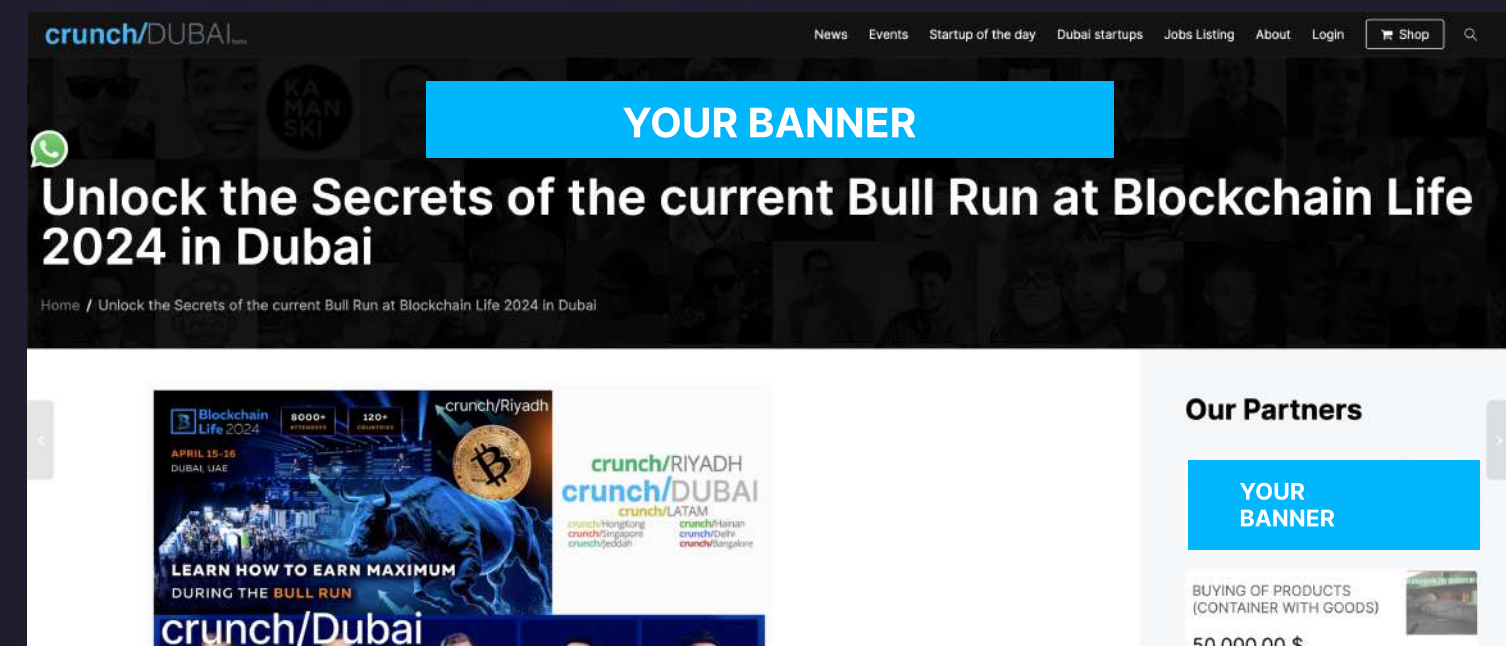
crunch/DUBAI

News Events Startup of the day Dubai startups Jobs Listing About Login Shop

YOUR BANNER

Unlock the Secrets of the current Bull Run at Blockchain Life 2024 in Dubai

Home / Unlock the Secrets of the current Bull Run at Blockchain Life 2024 in Dubai

Blockchain Life 2024 8000+ 120+
APRIL 15-16
DUBAI, UAE
crunch/Riyadh
LEARN HOW TO EARN MAXIMUM DURING THE BULL RUN
crunch/RIYADH
crunch/DUBAI
crunch/LATAM
crunch/HongKong crunch/Hainan
crunch/Singapore crunch/Delhi
crunch/Jeddah crunch/Bangalore
crunch/Dubai

Our Partners

YOUR BANNER

BUYING OF PRODUCTS (CONTAINER WITH GOODS)
50 000,00 $